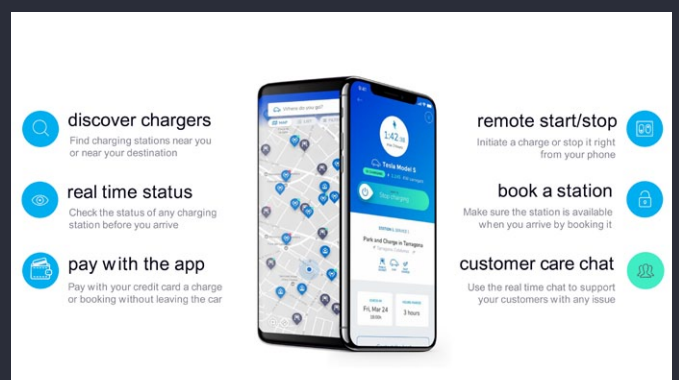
discover chargers
Find charging stations near you or near your destination

real time status
Check the status of any charging station before you arrive

pay with the app
Pay with your credit card a charge or booking without leaving the car

Where do you go?

1:42
Tesla Model S
Stop charging
Park and Charge in Tarragona
Fri, Mar 24
3 hours

remote start/stop
Initiate a charge or stop it right from your phone

book a station
Make sure the station is available when you arrive by booking it

customer care chat
Use the real time chat to support your customers with any issue